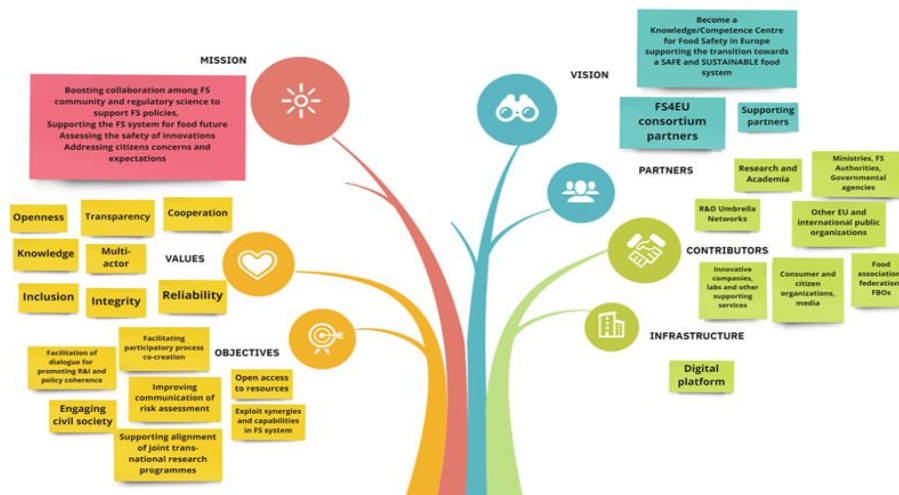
MISSION

Boosting collaboration among FS community and regulatory science to support FS policies, Supporting the FS system for food future Assessing the safety of innovations Addressing citizens concerns and expectations

VISION

Become a Knowledge/Competence Centre for Food Safety in Europe supporting the transition towards a SAFE and SUSTAINABLE food system

FS4EU consortium partners

Supporting partners

PARTNERS

Research and Academia

Ministries, FS Authorities, Governmental agencies

R&D Umbrella Networks

Other EU and international public organizations

CONTRIBUTORS

Innovative companies, labs and other supporting services

Consumer and citizen organizations, media

Food associations, federations, FBOs

INFRASTRUCTURE

Digital platform

VALUES

Openness

Transparency

Cooperation

Knowledge

Multi-actor

Inclusion

Integrity

Reliability

OBJECTIVES

Facilitating participatory process co-creation

Facilitation of dialogue for promoting R&I and policy coherence

Improving communication of risk assessment

Open access to resources

Exploit synergies and capabilities in FS system

Engaging civil society

Supporting alignment of joint trans-national research programmes